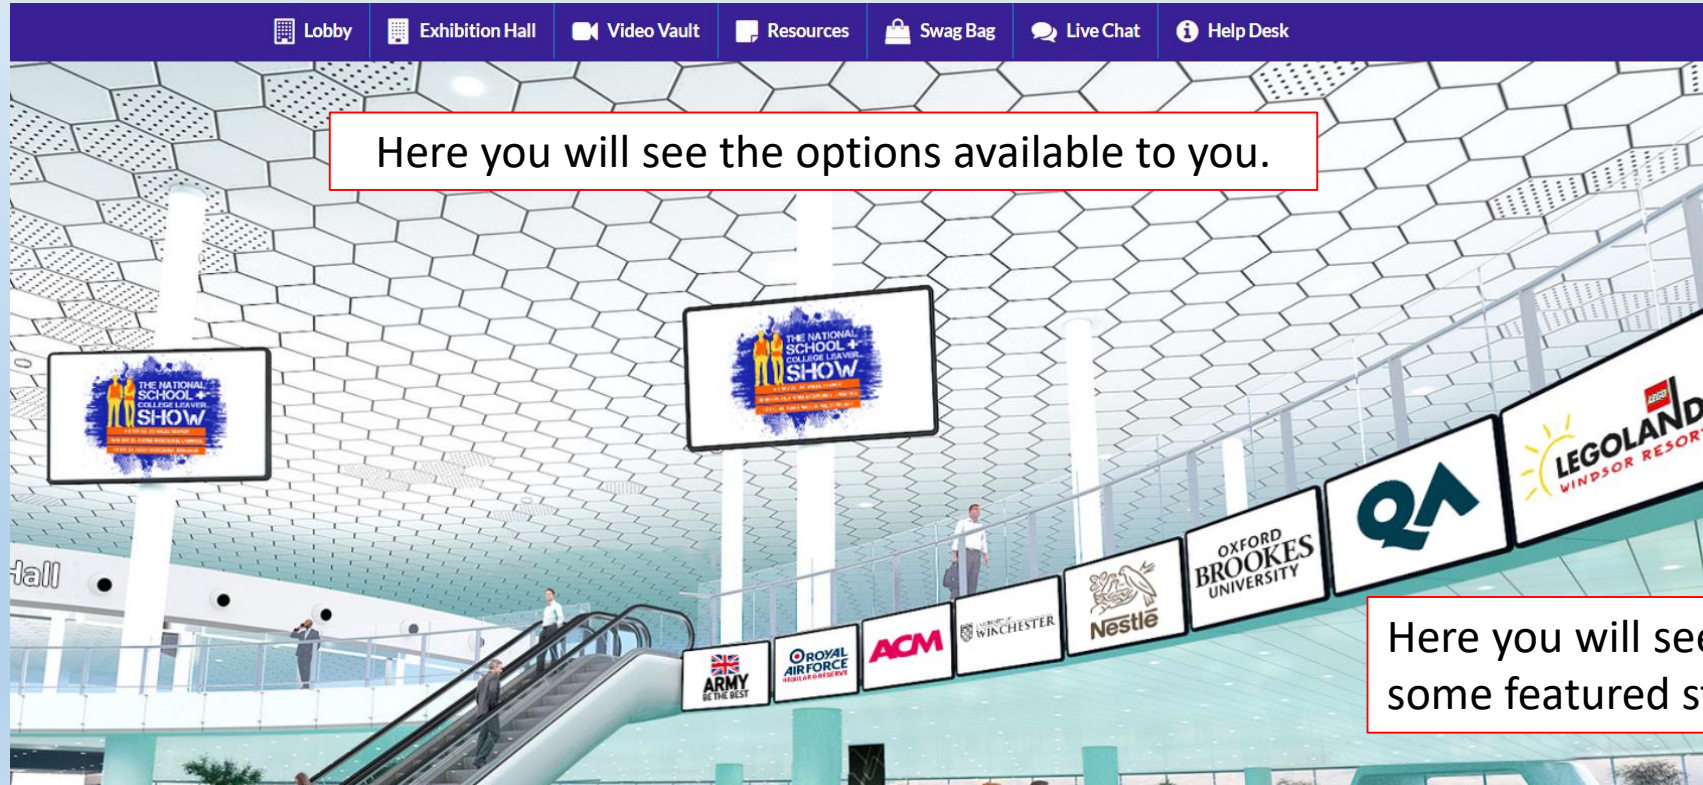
Lobby Exhibition Hall Video Vault Resources Swag Bag Live Chat Help Desk

Here you will see the options available to you.

THE NATIONAL SCHOOL + COLLEGE LEAVER SHOW

THE NATIONAL SCHOOL + COLLEGE LEAVER SHOW

Hall

ARMY BE THE BEST

ROYAL AIR FORCE

ACM

WINCHESTER

Nestlé

OXFORD BROOKES UNIVERSITY

QA

LEGOLAND WINDSOR RESORT

Here you will se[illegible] some featured s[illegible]